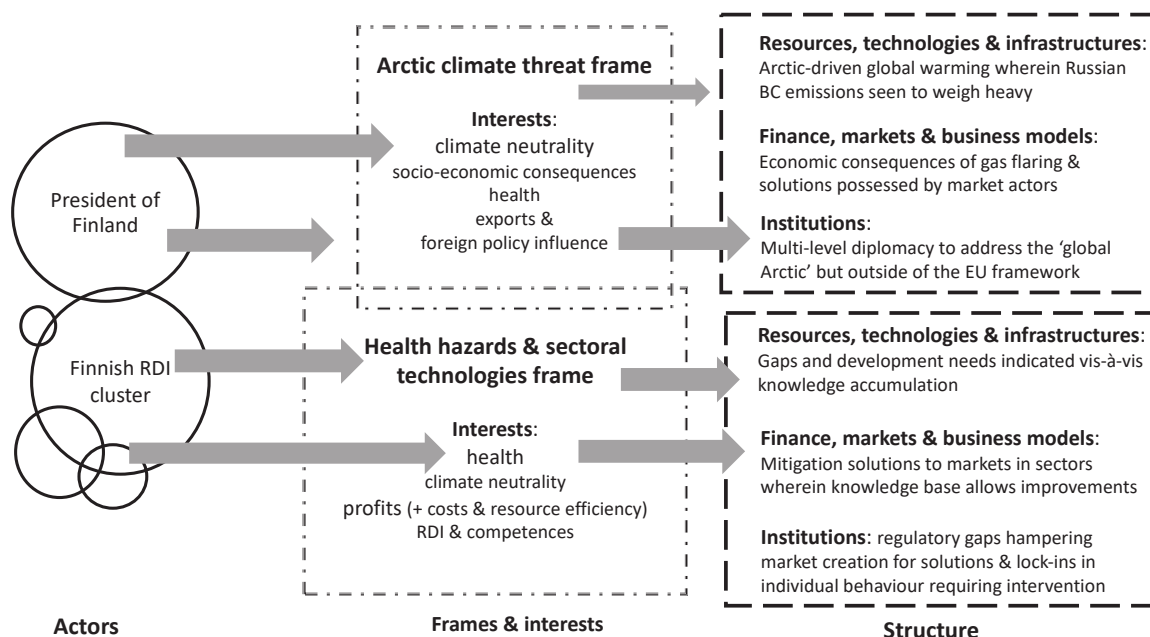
President of Finland

Finnish RDI cluster

Arctic climate threat frame

Interests:
climate neutrality
socio-economic consequences
health
exports &
foreign policy influence

Health hazards & sectoral technologies frame

Interests:
health
climate neutrality
profits (+ costs & resource efficiency)
RDI & competences

Resources, technologies & infrastructures: Arctic-driven global warming wherein Russian BC emissions seen to weigh heavy

Finance, markets & business models: Economic consequences of gas flaring & solutions possessed by market actors

Institutions: Multi-level diplomacy to address the 'global Arctic' but outside of the EU framework

Resources, technologies & infrastructures: Gaps and development needs indicated vis-à-vis knowledge accumulation

Finance, markets & business models: Mitigation solutions to markets in sectors wherein knowledge base allows improvements

Institutions: regulatory gaps hampering market creation for solutions & lock-ins in individual behaviour requiring intervention

Actors

Frames & interests

Structure